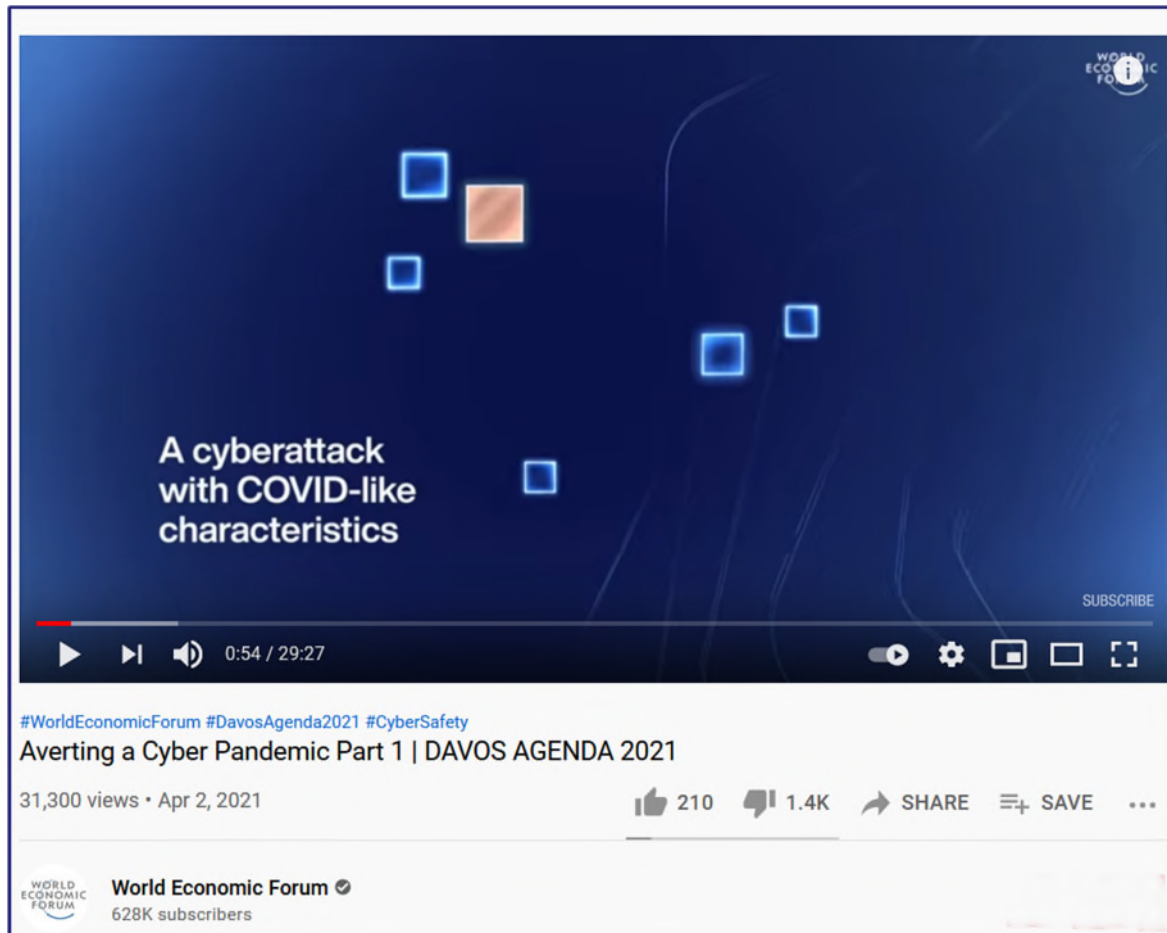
WORLD ECONOMIC FORUM

A cyberattack with COVID-like characteristics

SUBSCRIBE

0:54 / 29:27

#WorldEconomicForum #DavosAgenda2021 #CyberSafety

Averting a Cyber Pandemic Part 1 | DAVOS AGENDA 2021

31,300 views • Apr 2, 2021

210 1.4K SHARE SAVE ...

WORLD ECONOMIC FORUM

World Economic Forum

628K subscribers